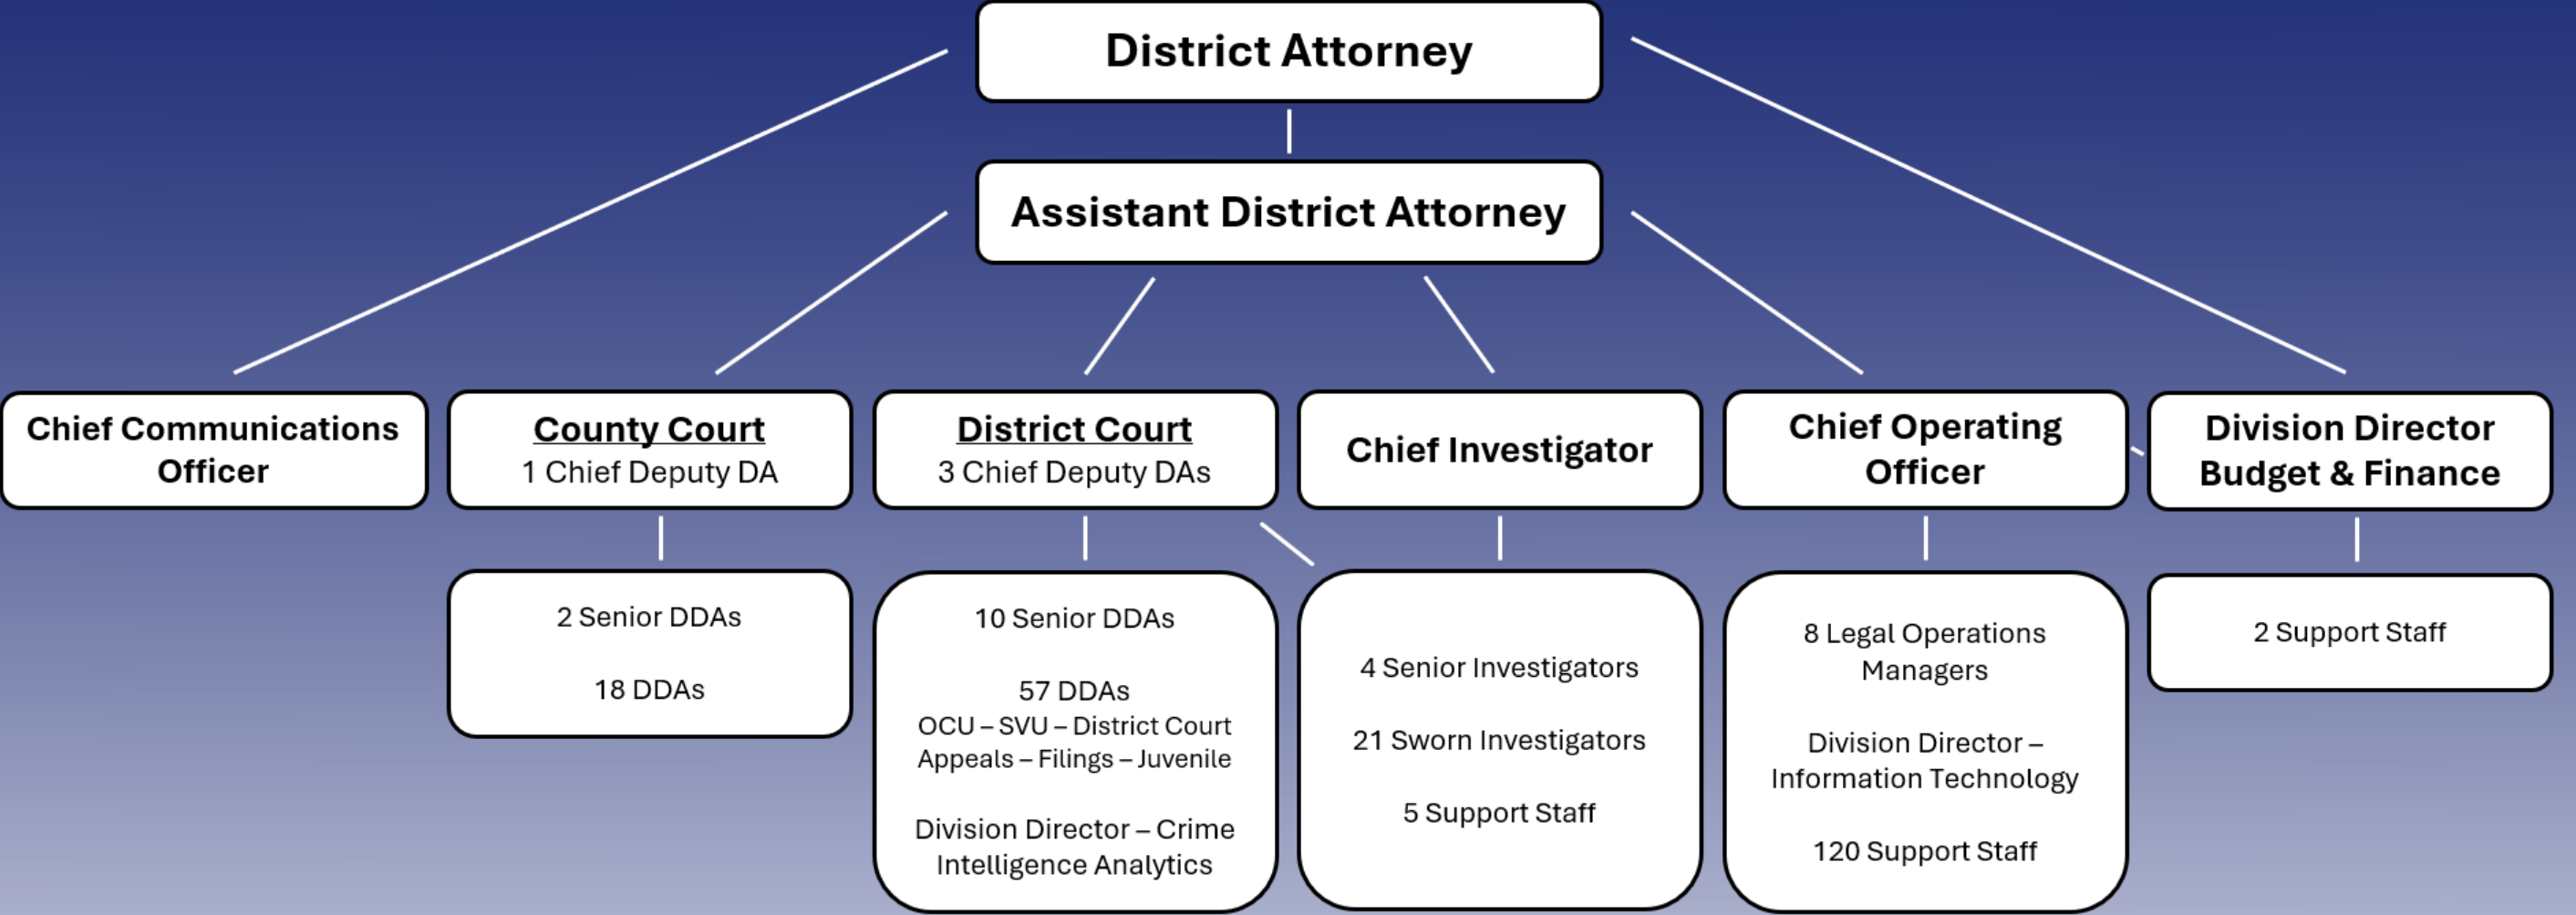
District Attorney

Assistant District Attorney

Chief Communications Officer

County Court
1 Chief Deputy DA

District Court
3 Chief Deputy DAs

Chief Investigator

Chief Operating Officer

Division Director Budget & Finance

2 Senior DDAs

18 DDAs

10 Senior DDAs

57 DDAs
OCU – SVU – District Court Appeals – Filings – Juvenile

Division Director – Crime Intelligence Analytics

4 Senior Investigators

21 Sworn Investigators

5 Support Staff

8 Legal Operations Managers

Division Director – Information Technology

120 Support Staff

2 Support Staff